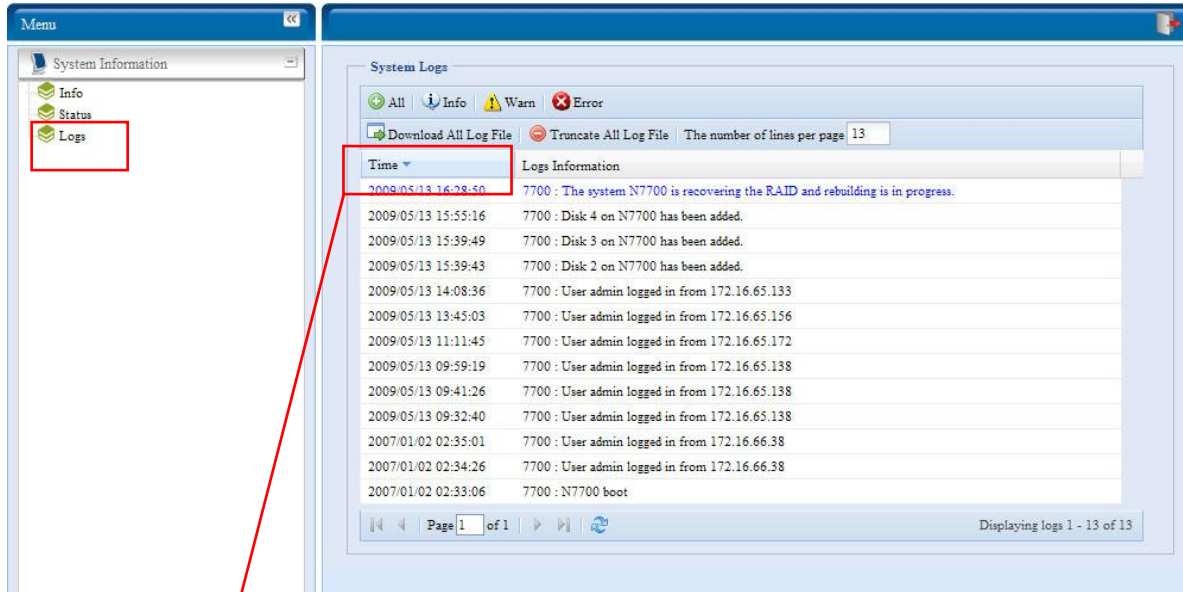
Menu

System Information

Info

Status

Logs

System Logs

All | Info | Warn | Error

Download All Log File | Truncate All Log File | The number of lines per page 13

| Time | Logs Information |
|---|---|
| 2009/05/13 16:28:50 | 7700 : The system N7700 is recovering the RAID and rebuilding is in progress. |
| 2009/05/13 15:55:16 | 7700 : Disk 4 on N7700 has been added. |
| 2009/05/13 15:39:49 | 7700 : Disk 3 on N7700 has been added. |
| 2009/05/13 15:39:43 | 7700 : Disk 2 on N7700 has been added. |
| 2009/05/13 14:08:36 | 7700 : User admin logged in from 172.16.65.133 |
| 2009/05/13 13:45:03 | 7700 : User admin logged in from 172.16.65.156 |
| 2009/05/13 11:11:45 | 7700 : User admin logged in from 172.16.65.172 |
| 2009/05/13 09:59:19 | 7700 : User admin logged in from 172.16.65.138 |
| 2009/05/13 09:41:26 | 7700 : User admin logged in from 172.16.65.138 |
| 2009/05/13 09:32:40 | 7700 : User admin logged in from 172.16.65.138 |
| 2007/01/02 02:35:01 | 7700 : User admin logged in from 172.16.66.38 |
| 2007/01/02 02:34:26 | 7700 : User admin logged in from 172.16.66.38 |
| 2007/01/02 02:33:06 | 7700 : N7700 boot |

Page 1 of 1

Displaying logs 1 - 13 of 13